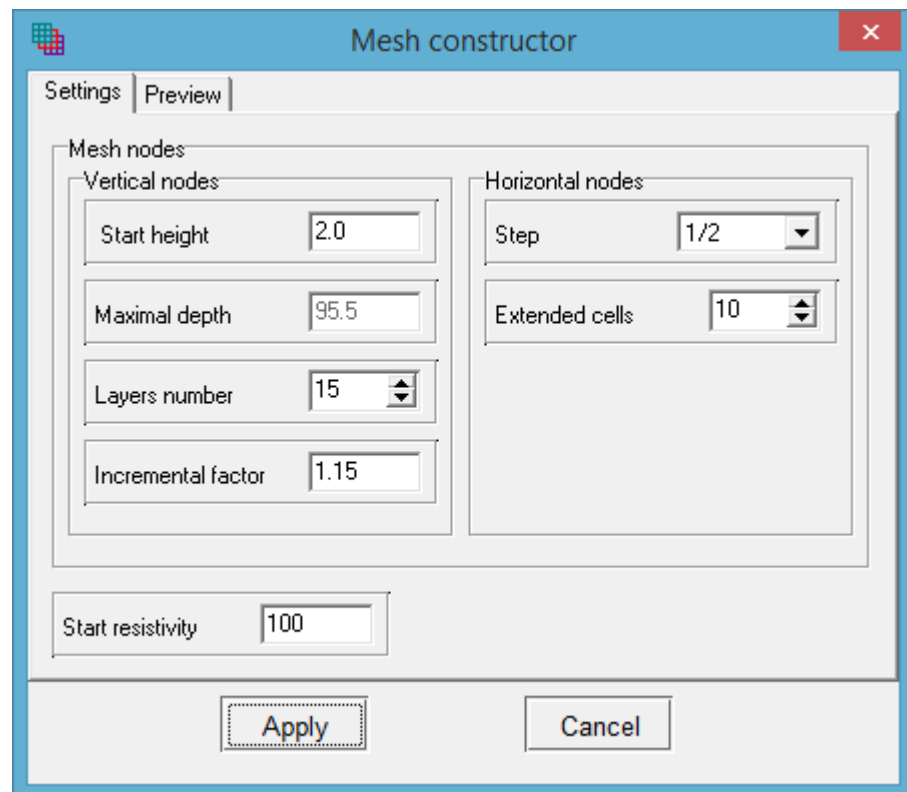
Mesh constructor

Settings | Preview

Mesh nodes

Vertical nodes

Start height 2.0

Maximal depth 95.5

Layers number 15

Incremental factor 1.15

Horizontal nodes

Step 1/2

Extended cells 10

Start resistivity 100

Apply

Cancel